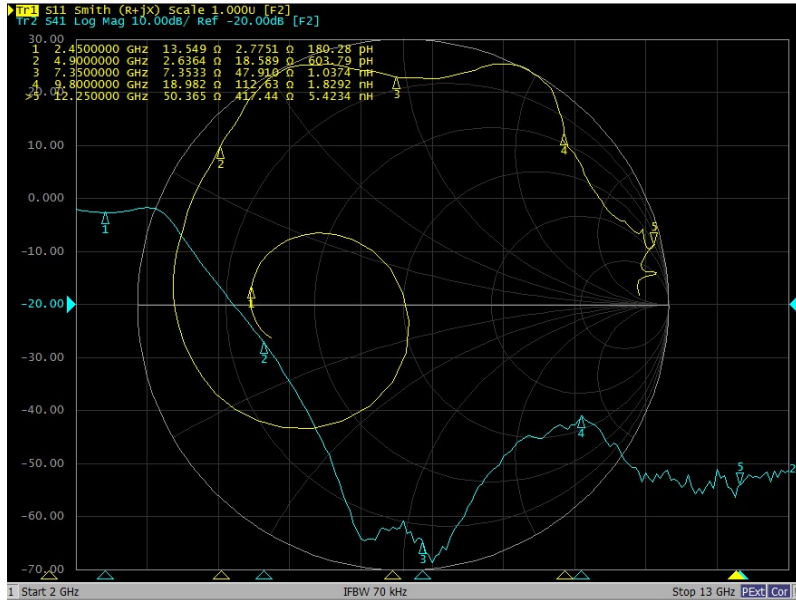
Tr1 S11 Smith (R+jX) Scale 1.000U [F2]
Tr2 S41 Log Mag 10.00dB/ Ref -20.00dB [F2]

| | | | | |
|---|---|---|---|---|
| 1 | 2.4500000 GHz | 13.549 Ω | 2.7751 Ω | 180.28 pH |
| 2 | 4.9000000 GHz | 2.6364 Ω | 18.589 Ω | 603.79 pH |
| 3 | 7.3500000 GHz | 7.3533 Ω | 47.910 Ω | 1.0374 nH |
| 4 | 9.8000000 GHz | 18.982 Ω | 112.63 Ω | 1.8292 nH |
| >5 | 12.250000 GHz | 50.365 Ω | 417.44 Ω | 5.4234 nH |

30.00
20.00
10.00
0.00
-10.00
-20.00
-30.00
-40.00
-50.00
-60.00
-70.00

1
2
3
4
5
1
2
3
4
5
2

1 Start 2 GHz
IFBW 70 kHz
Stop 13 GHz PExt Cor